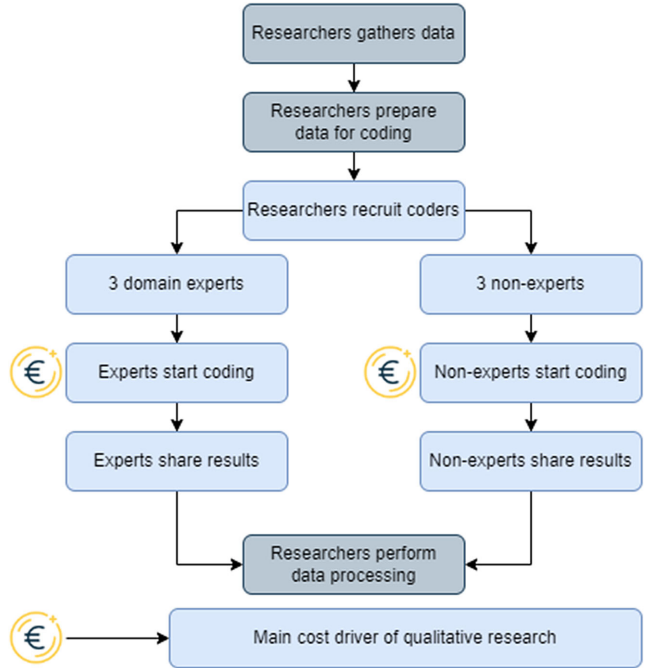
Researchers gathers data

Researchers prepare data for coding

Researchers recruit coders

3 domain experts

3 non-experts

€

Experts start coding

€

Non-experts start coding

Experts share results

Non-experts share results

Researchers perform data processing

€

Main cost driver of qualitative research